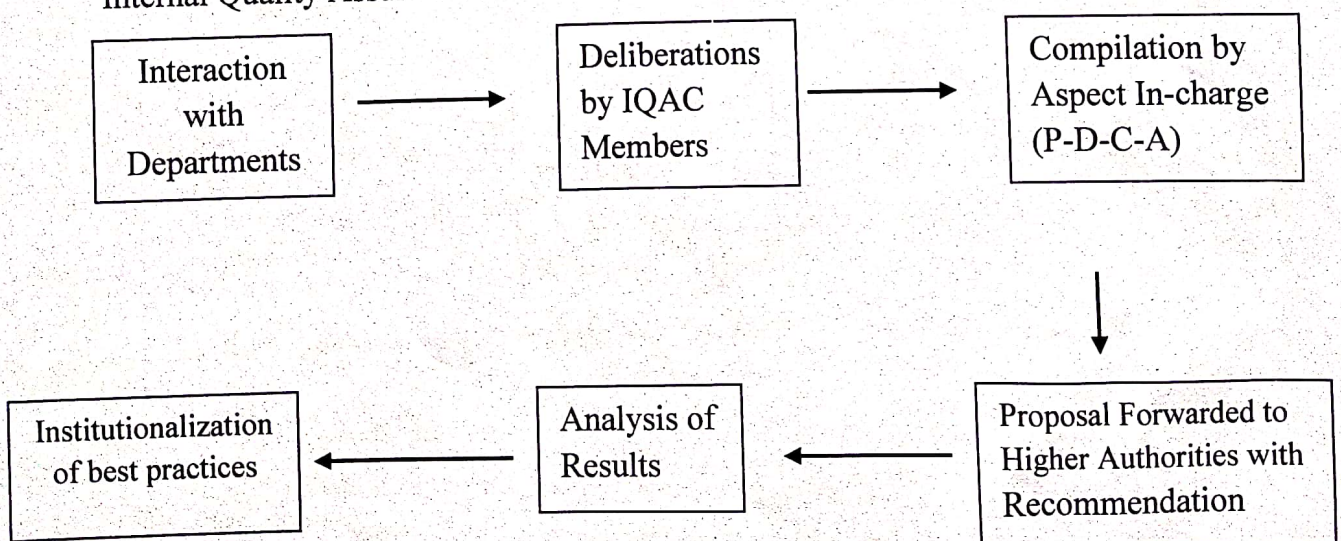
Internal Quality Ass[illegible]

Interaction with Departments

Deliberations by IQAC Members

Compilation by Aspect In-charge (P-D-C-A)

Proposal Forwarded to Higher Authorities with Recommendation

Analysis of Results

Institutionalization of best practices